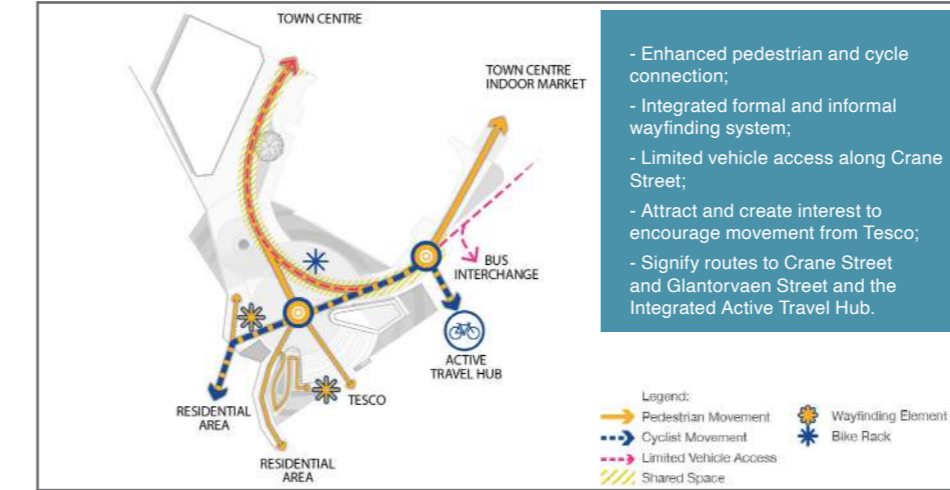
TOWN CENTRE

TOWN CENTRE
INDOOR MARKET

BUS
INTERCHANGE

ACTIVE
TRAVEL HUB

RESIDENTIAL
AREA

TESCO

RESIDENTIAL
AREA

- Enhanced pedestrian and cycle connection;

- Integrated formal and informal wayfinding system;

- Limited vehicle access along Crane Street;

- Attract and create interest to encourage movement from Tesco;

- Signify routes to Crane Street and Glantorvaen Street and the Integrated Active Travel Hub.

Legend:
Pedestrian Movement
Cyclist Movement
Limited Vehicle Access
Shared Space
Wayfinding Element
Bike Rack